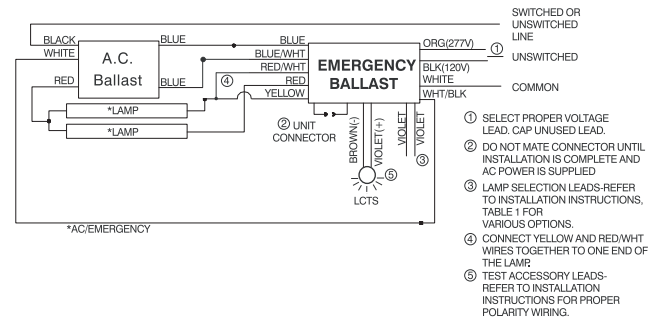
SWITCHED OR UNSWITCHED LINE

BLACK
WHITE
A.C. Ballast
BLUE
BLUE
RED
BLUE
BLUE/WHT
RED/WHT
RED
YELLOW
④
EMERGENCY BALLAST
ORG(277V)
①
BLK(120V)
UNSWITCHED
WHITE
COMMON
WHT/BLK
*LAMP
*LAMP
② UNIT CONNECTOR
BROWN(-)
VIOLET(+)
VIOLET
VIOLET
③
⑤
LCTS
*AC/EMERGENCY

① SELECT PROPER VOLTAGE LEAD. CAP UNUSED LEAD.

② DO NOT MATE CONNECTOR UNTIL INSTALLATION IS COMPLETE AND AC POWER IS SUPPLIED

③ LAMP SELECTION LEADS-REFER TO INSTALLATION INSTRUCTIONS, TABLE 1 FOR VARIOUS OPTIONS.

④ CONNECT YELLOW AND RED/WHT WIRES TOGETHER TO ONE END OF THE LAMP.

⑤ TEST ACCESSORY LEADS-REFER TO INSTALLATION INSTRUCTIONS FOR PROPER POLARITY WIRING.